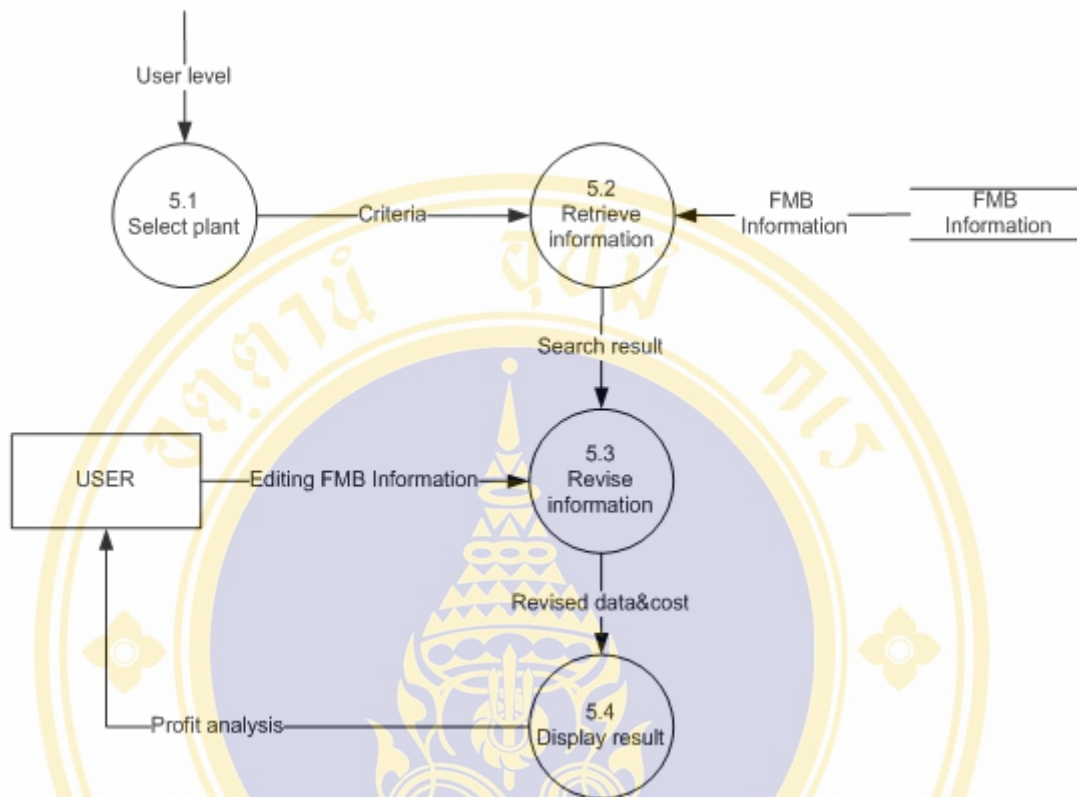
User level

5.1
Select plant

Criteria

5.2
Retrieve information

FMB Information

FMB Information

Search result

USER

Editing FMB Information

5.3
Revise information

Revised data&cost

Profit analysis

5.4
Display result